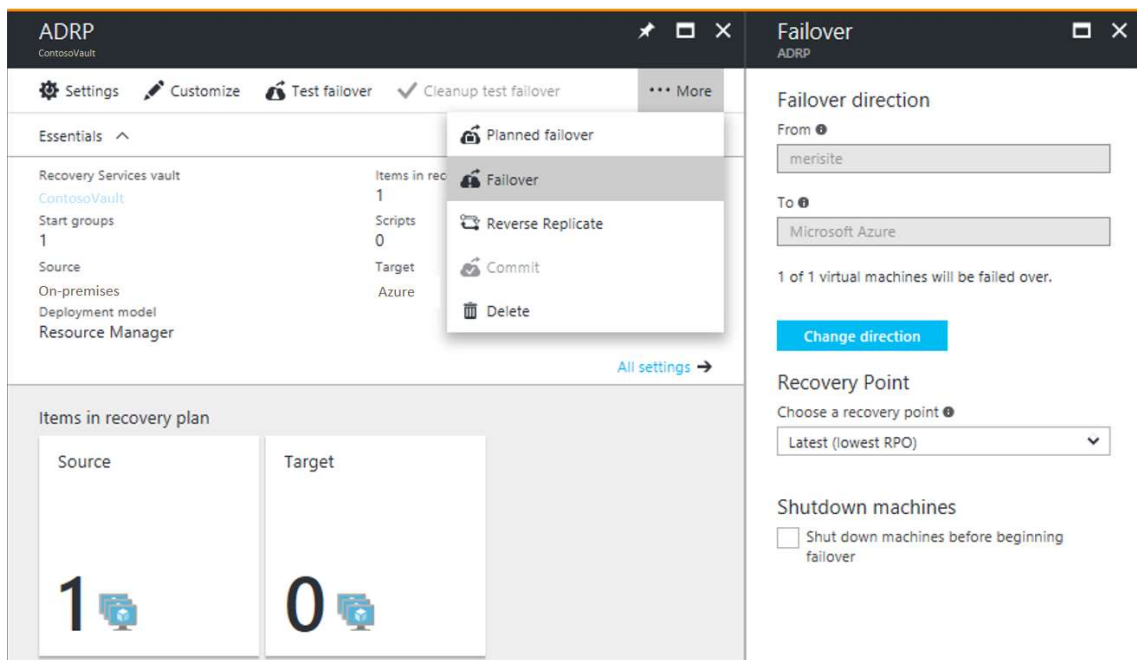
ADRP
ContosoVault

Settings Customize Test failover Cleanup test failover ··· More

Essentials ^

Recovery Services vault
ContosoVault
Start groups
1
Source
On-premises
Deployment model
Resource Manager

Items in rec
1
Scripts
0
Target
Azure

Planned failover
Failover
Reverse Replicate
Commit
Delete

All settings →

Items in recovery plan

Source
1

Target
0

Failover
ADRP

Failover direction
From
merisite
To
Microsoft Azure
1 of 1 virtual machines will be failed over.
Change direction

Recovery Point
Choose a recovery point
Latest (lowest RPO)

Shutdown machines
Shut down machines before beginning failover